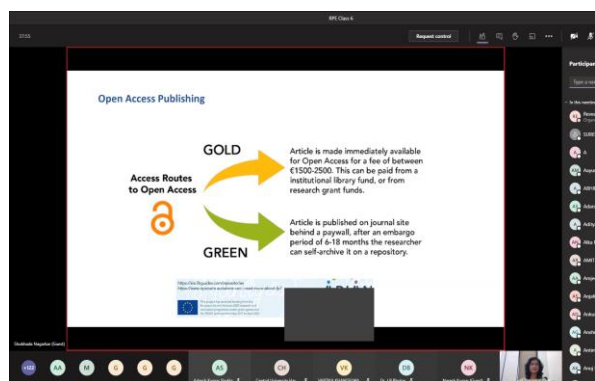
RPE Class 6

33:55

Request control

Open Access Publishing

GOLD

Article is made immediately available for Open Access for a fee of between €1500-2500. This can be paid from a institutional library fund, or from research grant funds.

Access Routes to Open Access

GREEN

Article is published on journal site behind a paywall, after an embargo period of 6-18 months the researcher can self-archive it on a repository.

https://en.wikipedia.org/wiki/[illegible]
https://www.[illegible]

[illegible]

Shubhada Nagarkar (Guest)

+122 AA M G G G AS CH VK DB NK

Participants

Type a name

In this meeting

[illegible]